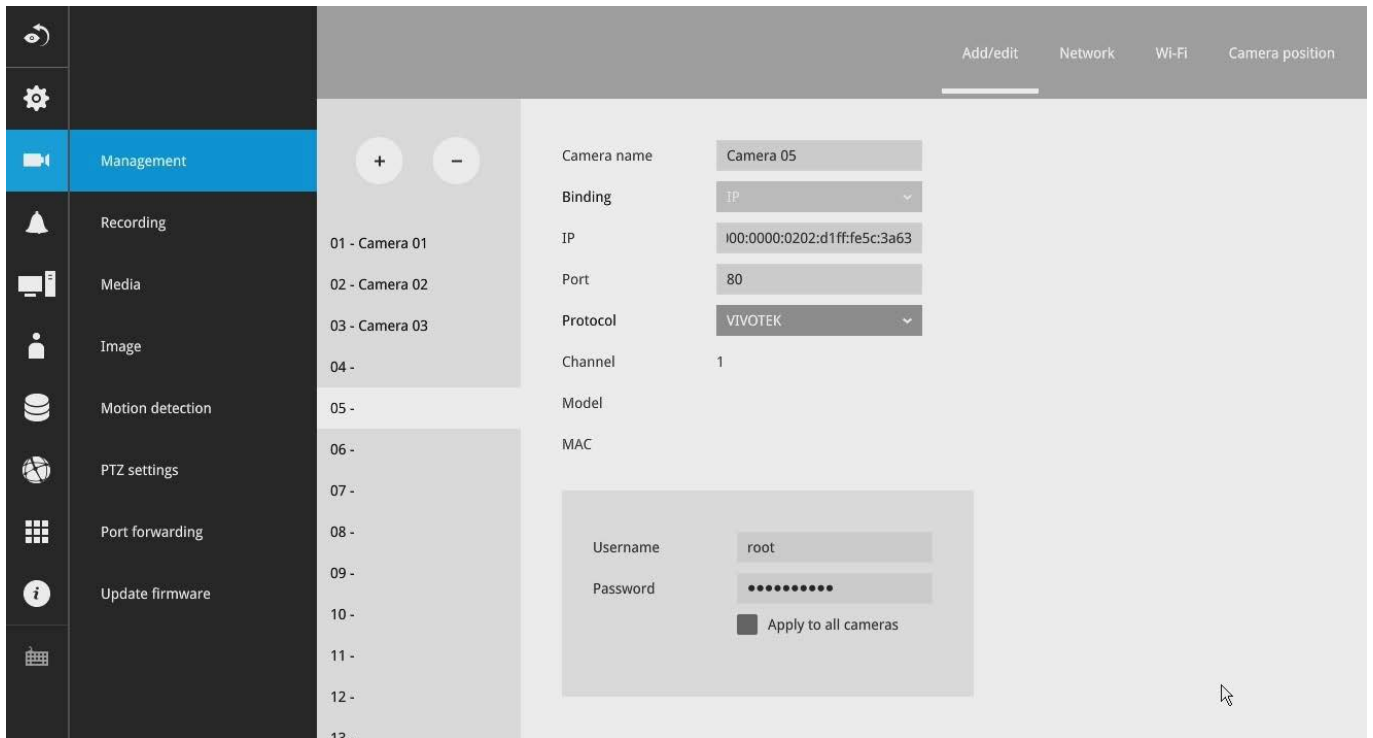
Add/edit Network Wi-Fi Camera position

Management
Recording
Media
Image
Motion detection
PTZ settings
Port forwarding
Update firmware

+ −

01 - Camera 01
02 - Camera 02
03 - Camera 03
04 -
05 -
06 -
07 -
08 -
09 -
10 -
11 -
12 -
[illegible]

Camera name Camera 05
Binding IP
IP )00:0000:0202:d1ff:fe5c:3a63
Port 80
Protocol VIVOTEK
Channel 1
Model
MAC

Username root
Password ••••••••••
Apply to all cameras